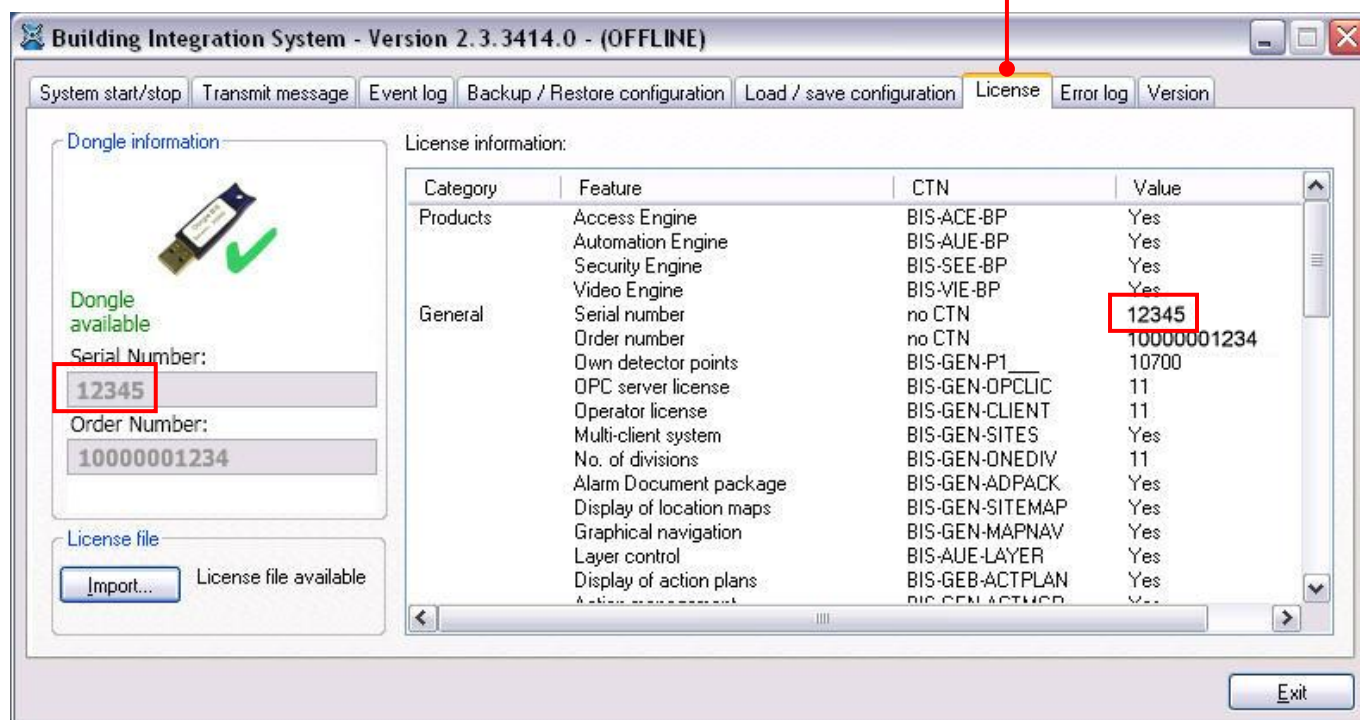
Building Integration System - Version 2.3.3414.0 - (OFFLINE)

System start/stop | Transmit message | Event log | Backup / Restore configuration | Load / save configuration | License | Error log | Version

Dongle information

Dongle available

Serial Number:

12345

Order Number:

10000001234

License file

Import...

License file available

License information:

| Category | Feature | CTN | Value |
|---|---|---|---|
| Products | Access Engine | BIS-ACE-BP | Yes |
| | Automation Engine | BIS-AUE-BP | Yes |
| | Security Engine | BIS-SEE-BP | Yes |
| | Video Engine | BIS-VIE-BP | Yes |
| General | Serial number | no CTN | 12345 |
| | Order number | no CTN | 10000001234 |
| | Own detector points | BIS-GEN-P1___ | 10700 |
| | OPC server license | BIS-GEN-OPCLIC | 11 |
| | Operator license | BIS-GEN-CLIENT | 11 |
| | Multi-client system | BIS-GEN-SITES | Yes |
| | No. of divisions | BIS-GEN-ONEDIV | 11 |
| | Alarm Document package | BIS-GEN-ADPACK | Yes |
| | Display of location maps | BIS-GEN-SITEMAP | Yes |
| | Graphical navigation | BIS-GEN-MAPNAV | Yes |
| | Layer control | BIS-AUE-LAYER | Yes |
| | Display of action plans | BIS-GEB-ACTPLAN | Yes |
| | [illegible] | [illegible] | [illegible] |

Exit